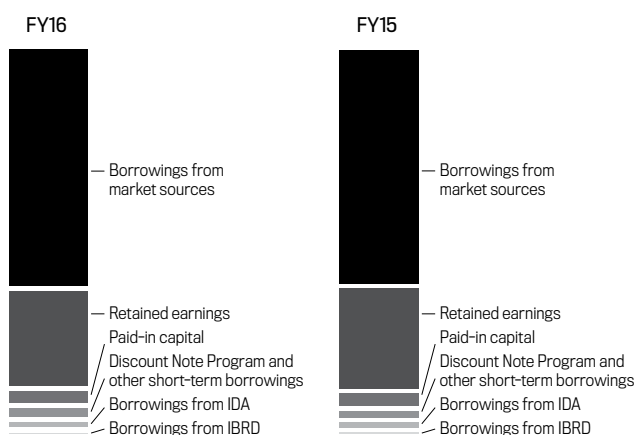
FY16

Borrowings from market sources

Retained earnings

Paid-in capital

Discount Note Program and other short-term borrowings

Borrowings from IDA

Borrowings from IBRD

FY15

Borrowings from market sources

Retained earnings

Paid-in capital

Discount Note Program and other short-term borrowings

Borrowings from IDA

Borrowings from IBRD